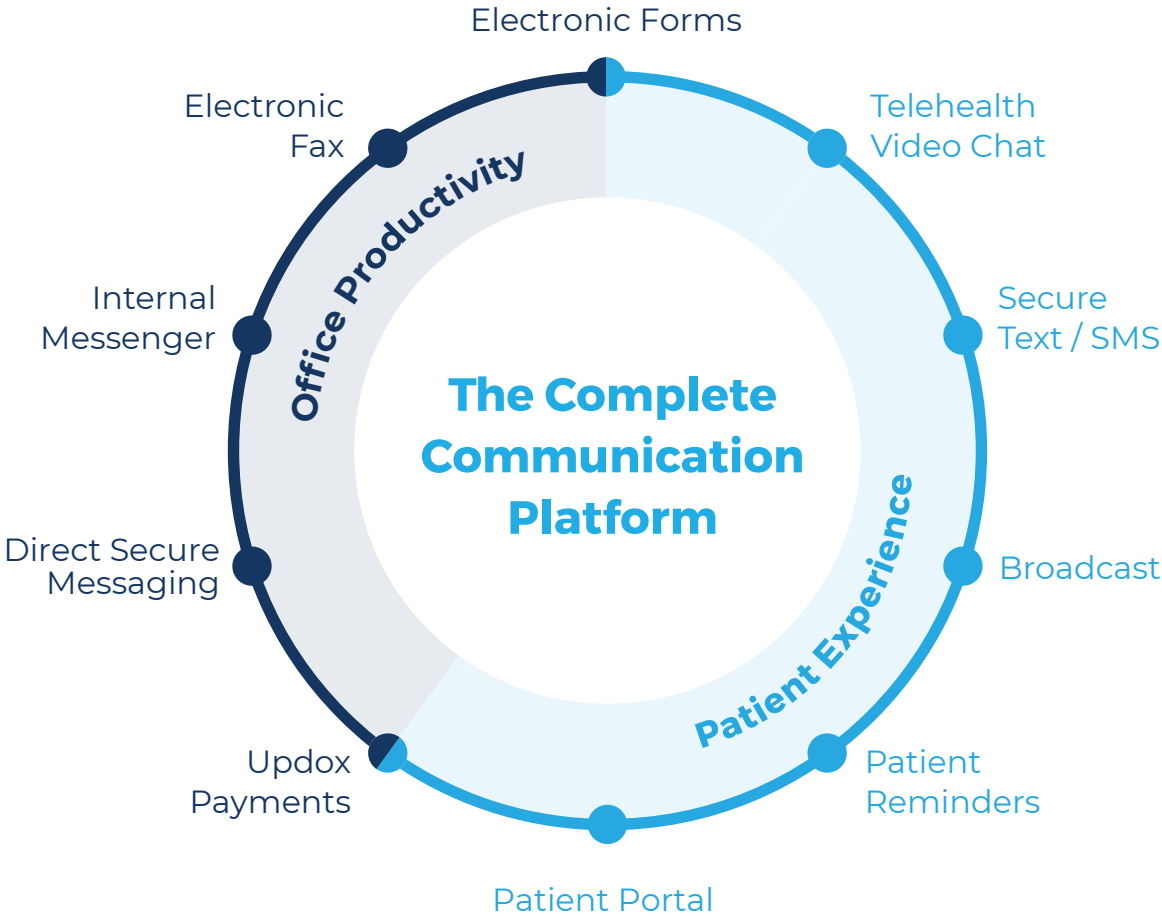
Electronic Forms

Electronic Fax

Telehealth Video Chat

Office Productivity

Internal Messenger

Secure Text / SMS

The Complete Communication Platform

Direct Secure Messaging

Broadcast

Patient Experience

Updox Payments

Patient Reminders

Patient Portal